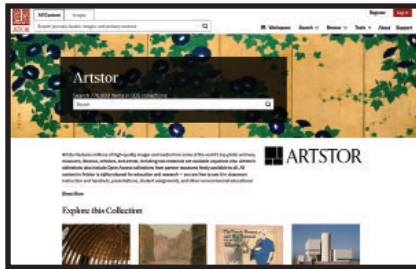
JSTOR
All Content
Images
Search journals, books, images and primary sources
Register
Log in
Workspace
Search
Browse
Tools
About
Support
Artstor
Search 2,400,000 items in 305 collections
Search
ARTSTOR
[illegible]
Explore this Collection